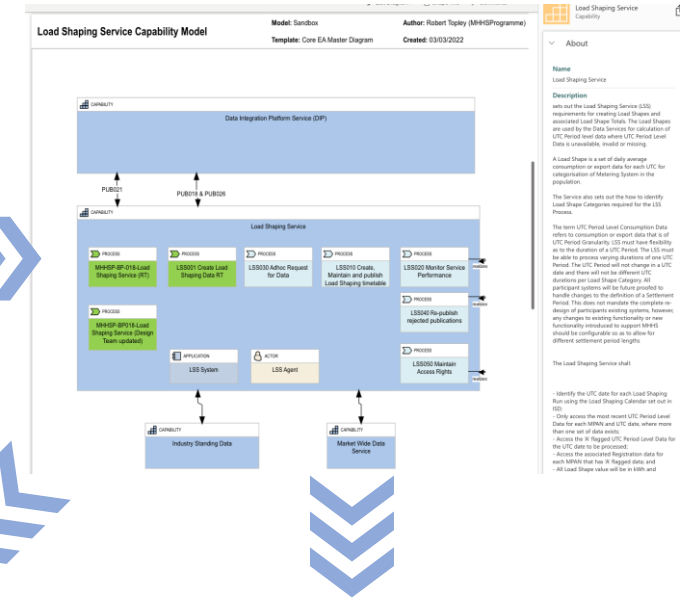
Load Shaping Service Capability Model

Model: Sandbox

Template: Core EA Master Diagram

Author: Robert Topley (MHHSProgramme)

Created: 03/03/2022

CAPABILITY

Data Integration Platform Service (DIP)

PUB021

PUB018 & PUB026

CAPABILITY

Load Shaping Service

PROCESS

MHHSP-BP-018-Load Shaping Service (RT)

PROCESS

LSS001 Create Load Shaping Data RT

PROCESS

LSS030 Adhoc Request for Data

PROCESS

LSS010 Create, Maintain and publish Load Shaping timetable

PROCESS

LSS020 Monitor Service Performance

realises

PROCESS

LSS040 Re-publish rejected publications

PROCESS

MHHSP-BP018-Load Shaping Service (Design Team updated)

APPLICATION

LSS System

ACTOR

LSS Agent

PROCESS

LSS050 Maintain Access Rights

realises

CAPABILITY

Industry Standing Data

CAPABILITY

Market Wide Data Service

Load Shaping Service
Capability

About

Name
Load Shaping Service

Description
sets out the Load Shaping Service (LSS) requirements for creating Load Shapes and associated Load Shape Totals. The Load Shapes are used by the Data Services for calculation of UTC Period level data where UTC Period Level Data is unavailable, invalid or missing.

A Load Shape is a set of daily average consumption or export data for each UTC for categorisation of Metering System in the population.

The Service also sets out the how to identify Load Shape Categories required for the LSS Process.

The term UTC Period Level Consumption Data refers to consumption or export data that is of UTC Period Granularity. LSS must have flexibility as to the duration of a UTC Period. The LSS must be able to process varying durations of one UTC Period. The UTC Period will not change in a UTC date and there will not be different UTC durations per Load Shape Category. All participant systems will be future proofed to handle changes to the definition of a Settlement Period. This does not mandate the complete re-design of participants existing systems, however, any changes to existing functionality or new functionality introduced to support MHHS should be configurable so as to allow for different settlement period lengths.

The Load Shaping Service shall:

- Identify the UTC date for each Load Shaping Run using the Load Shaping Calendar set out in ISD;
- Only access the most recent UTC Period Level Data for each MPAN and UTC date, where more than one set of data exists;
- Access the 'A' flagged UTC Period Level Data for the UTC date to be processed;
- Access the associated Registration data for each MPAN that has 'A' flagged data; and
- All Load Shape value will be in kWh and